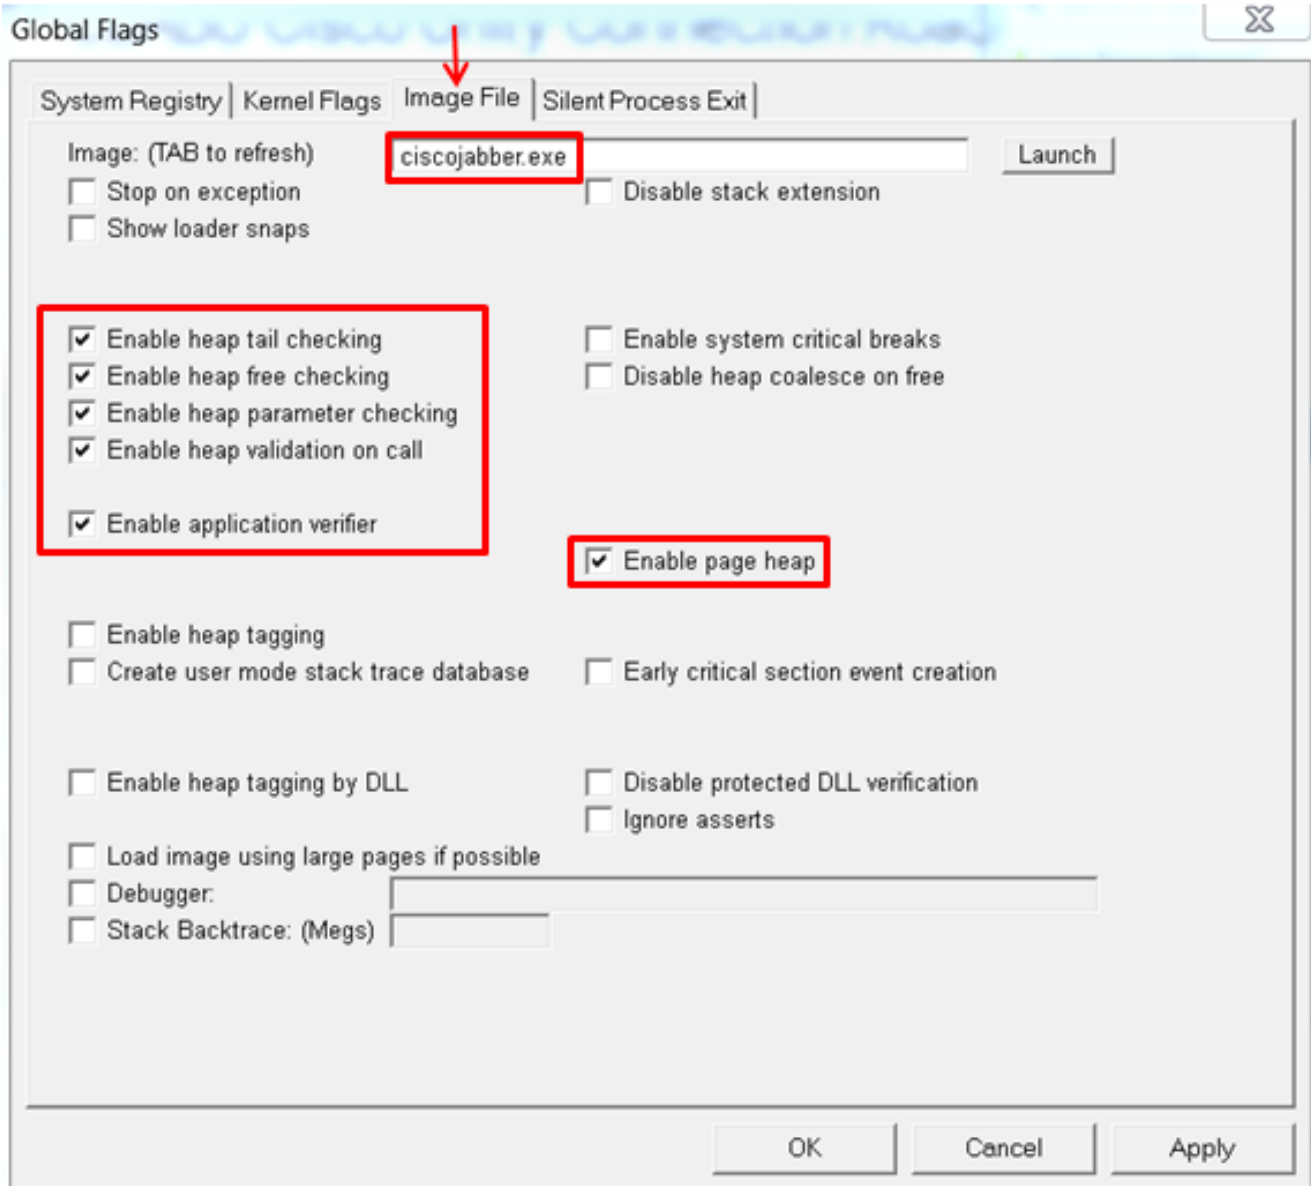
Global Flags

System Registry | Kernel Flags | Image File | Silent Process Exit

Image: (TAB to refresh) ciscojabber.exe Launch

Stop on exception

Show loader snaps

Disable stack extension

Enable heap tail checking

Enable heap free checking

Enable heap parameter checking

Enable heap validation on call

Enable application verifier

Enable system critical breaks

Disable heap coalesce on free

Enable page heap

Enable heap tagging

Create user mode stack trace database

Early critical section event creation

Enable heap tagging by DLL

Disable protected DLL verification

Ignore asserts

Load image using large pages if possible

Debugger:

Stack Backtrace: (Megs)

OK Cancel Apply